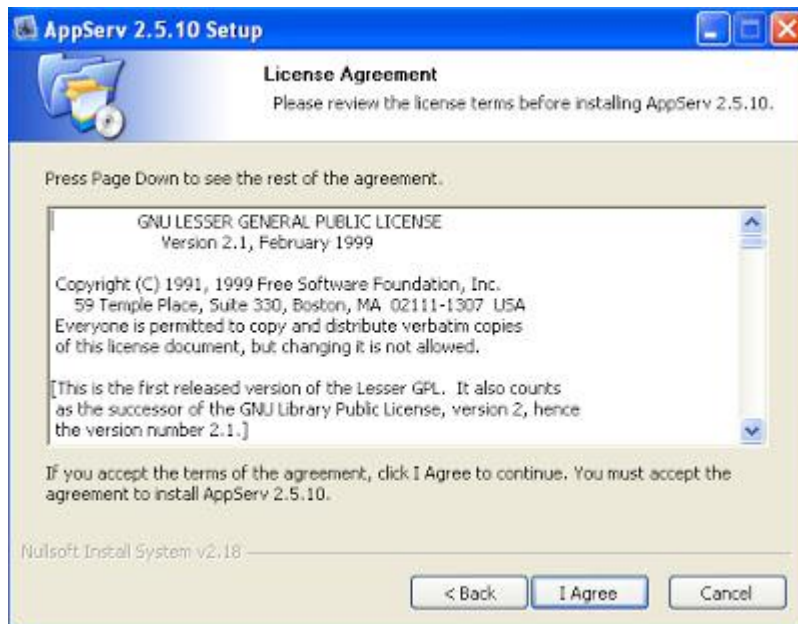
AppServ 2.5.10 Setup

License Agreement

Please review the license terms before installing AppServ 2.5.10.

Press Page Down to see the rest of the agreement.

GNU LESSER GENERAL PUBLIC LICENSE
Version 2.1, February 1999

Copyright (C) 1991, 1999 Free Software Foundation, Inc.
59 Temple Place, Suite 330, Boston, MA 02111-1307 USA
Everyone is permitted to copy and distribute verbatim copies of this license document, but changing it is not allowed.

[This is the first released version of the Lesser GPL. It also counts as the successor of the GNU Library Public License, version 2, hence the version number 2.1.]

If you accept the terms of the agreement, click I Agree to continue. You must accept the agreement to install AppServ 2.5.10.

Nullsoft Install System v2.18

< Back

I Agree

Cancel